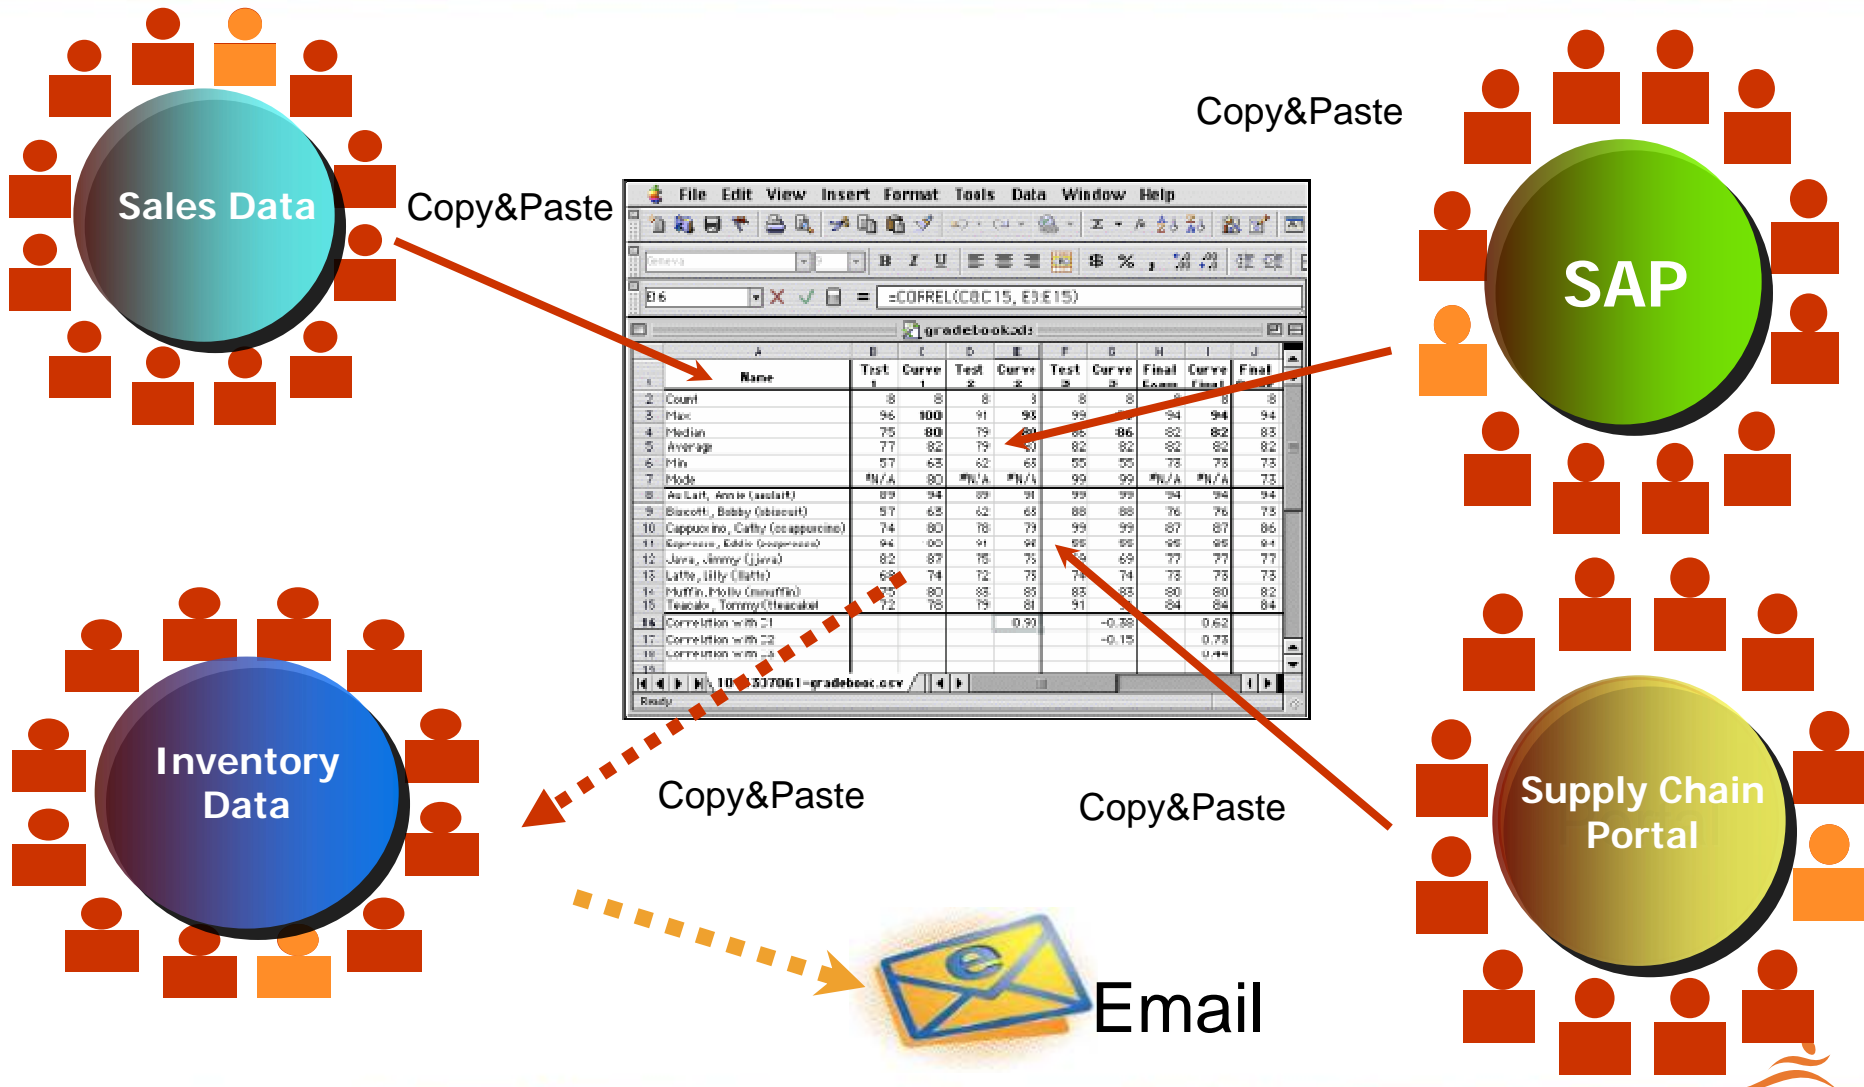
Sales Data

Copy&Paste

Copy&Paste

SAP

File Edit View Insert Format Tools Data Window Help

Geneva

B6

=CORREL(C8:C15, E8:E15)

gradebook.xls

| | A | B | C | D | E | F | G | H | I | J |
|---|---|---|---|---|---|---|---|---|---|---|
| 1 | Name | Test 1 | Curve 1 | Test 2 | Curve 2 | Test 3 | Curve 3 | Final Exam | Curve Final | Final |
| 2 | Count | 8 | 8 | 8 | 8 | 8 | 8 | 8 | 8 | 8 |
| 3 | Max | 96 | 100 | 91 | 93 | 99 | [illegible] | 94 | 94 | 94 |
| 4 | Median | 75 | 80 | 79 | 80 | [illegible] | 86 | 82 | 82 | 83 |
| 5 | Average | 77 | 82 | 79 | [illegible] | 82 | 82 | 82 | 82 | 82 |
| 6 | Min | 57 | 63 | 62 | 65 | 55 | 55 | 73 | 73 | 73 |
| 7 | Mode | #N/A | 80 | #N/A | #N/A | 99 | 99 | #N/A | #N/A | 73 |
| 8 | Au Lait, Annie (aulait) | 89 | 94 | 89 | 91 | 99 | 99 | 94 | 94 | 94 |
| 9 | Biscotti, Bobby (biscuit) | 57 | 63 | 62 | 65 | 88 | 88 | 76 | 76 | 73 |
| 10 | Cappuccino, Cathy (ccappuccino) | 74 | 80 | 78 | 79 | 99 | 99 | 87 | 87 | 86 |
| 11 | Espresso, Eddie (espresso) | 96 | 100 | 91 | 93 | 55 | 55 | 95 | 95 | 94 |
| 12 | Java, Jimmy (jjava) | 82 | 87 | 75 | 75 | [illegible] | 69 | 77 | 77 | 77 |
| 13 | Latte, Lilly (llatte) | 68 | 74 | 72 | 75 | 74 | 74 | 73 | 73 | 73 |
| 14 | Muffin, Molly (mmuffin) | 75 | 80 | 83 | 85 | 83 | 83 | 80 | 80 | 82 |
| 15 | Teacake, Tommy (tteacake) | 72 | 78 | 79 | 81 | 91 | 91 | 84 | 84 | 84 |
| 16 | Correlation with 1 | | | | 0.91 | | -0.38 | | 0.62 | |
| 17 | Correlation with 2 | | | | | | -0.15 | | 0.73 | |
| 18 | Correlation with 3 | | | | | | | | 0.49 | |

10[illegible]3337061-gradebook.csv

Ready

Inventory Data

Copy&Paste

Copy&Paste

Supply Chain Portal

Email